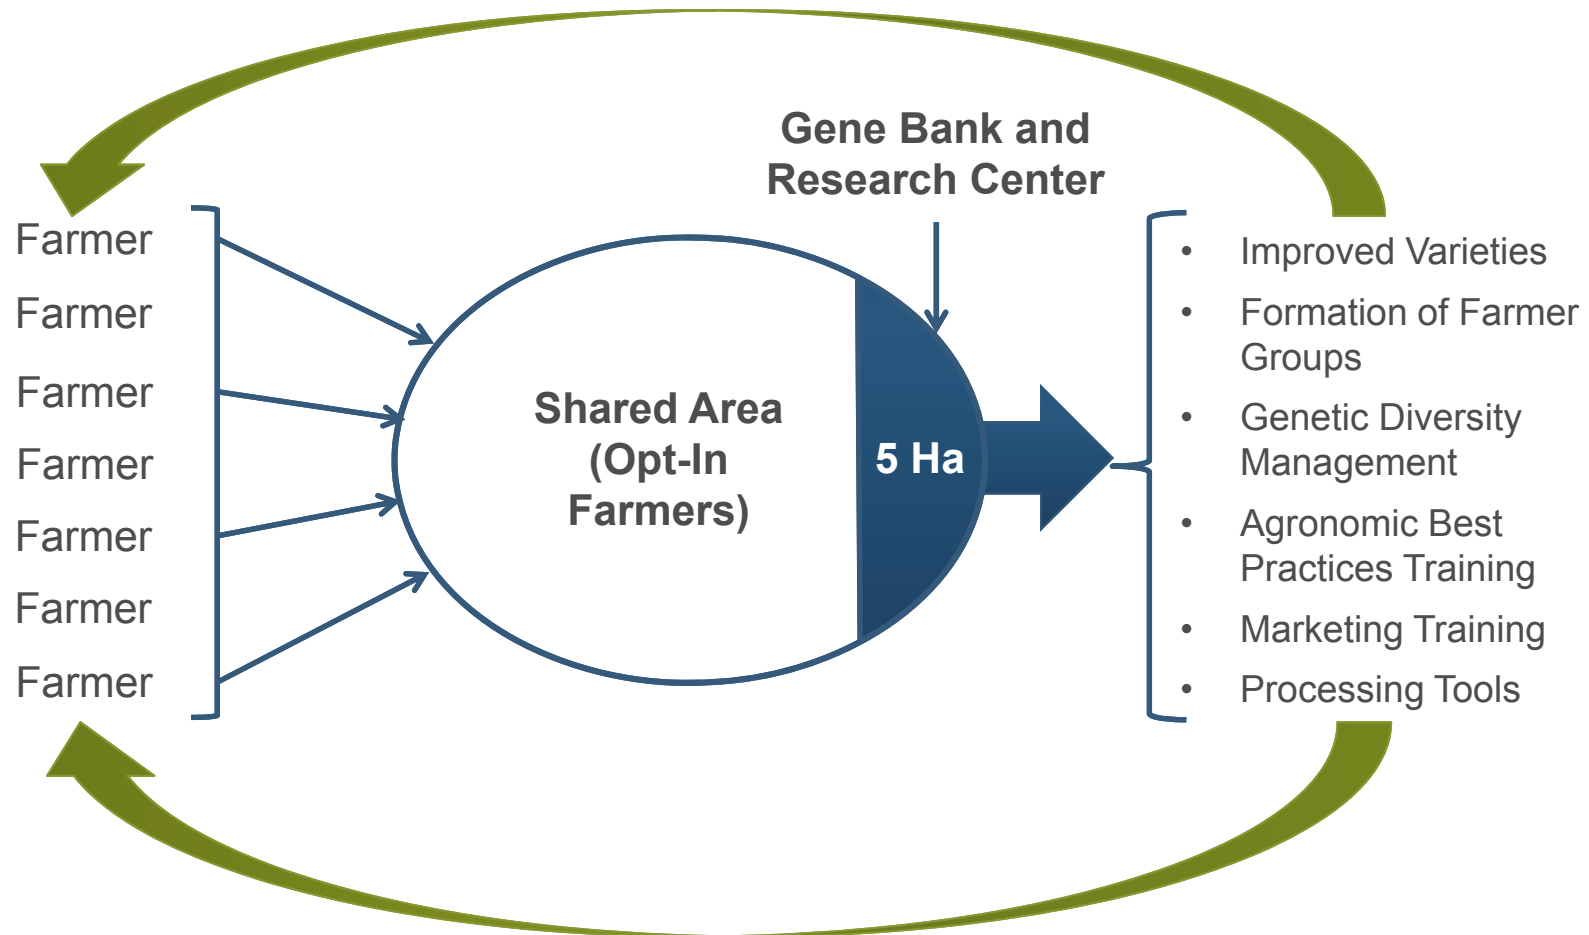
Gene Bank and Research Center

Farmer
Farmer
Farmer
Farmer
Farmer
Farmer
Farmer

Shared Area (Opt-In Farmers)

5 Ha

- Improved Varieties
- Formation of Farmer Groups
- Genetic Diversity Management
- Agronomic Best Practices Training
- Marketing Training
- Processing Tools